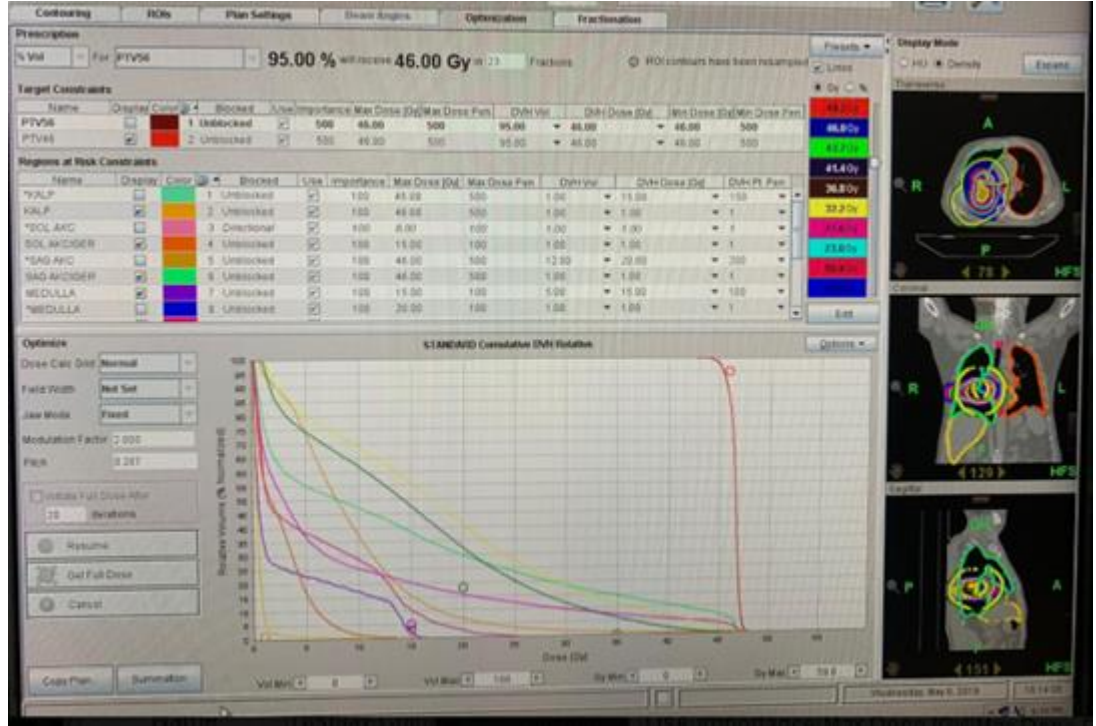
Contouring | ROIs | Plan Settings | Beam Angles | Optimization | Fractionation

Prescription

% Vol For PTV56 95.00 % will receive 46.00 Gy in 23 Fractions ROI contours have been resampled

Presets

Lines

Gy %

Display Mode

HU Density Expand

Transverse

Target Constraints

| Name | Display | Color | Blocked | Use | Importance | Max Dose [Gy] | Max Dose Pen | DVH Vol | DVH Dose [Gy] | Min Dose [Gy] | Min Dose Pen |
|---|---|---|---|---|---|---|---|---|---|---|---|
| PTV56 | | | 1. Unblocked | | 500 | 46.00 | 500 | 95.00 | 46.00 | 46.00 | 500 |
| PTV46 | | | 2. Unblocked | | 500 | 46.00 | 500 | 95.00 | 46.00 | 46.00 | 500 |

Regions at Risk Constraints

| Name | Display | Color | Blocked | Use | Importance | Max Dose [Gy] | Max Dose Pen | DVH Vol | DVH Dose [Gy] | DVH Pt. Pen |
|---|---|---|---|---|---|---|---|---|---|---|
| *KALP | | | 1. Unblocked | | 100 | 46.00 | 500 | 1.00 | 15.00 | 150 |
| KALP | | | 2. Unblocked | | 100 | 46.00 | 500 | 1.00 | 1.00 | 1 |
| *SOL AKC | | | 3. Directional | | 100 | 8.00 | 100 | 1.00 | 1.00 | 1 |
| SOL AKCIGER | | | 4. Unblocked | | 100 | 15.00 | 100 | 1.00 | 1.00 | 1 |
| *SAG AKC | | | 5. Unblocked | | 100 | 46.00 | 500 | 12.00 | 20.00 | 200 |
| SAG AKCIGER | | | 6. Unblocked | | 100 | 46.00 | 500 | 1.00 | 1.00 | 1 |
| MEDULLA | | | 7. Unblocked | | 100 | 15.00 | 100 | 1.00 | 15.00 | 100 |
| *MEDULLA | | | 8. Unblocked | | 100 | 20.00 | 100 | 1.00 | 1.00 | 1 |

46.0 Gy
43.7 Gy
41.4 Gy
36.8 Gy
32.2 Gy
23.0 Gy

Edit

Optimize

Dose Calc Grid Normal

Field Width Not Set

Jaw Mode Fixed

Modulation Factor 2.000

Pitch 0.287

Initiate Full Dose After 20 Iterations

Resume

Get Full Dose

Cancel

STANDARD Cumulative DVH Relative

Options

Relative Volume (% Normalized)

Dose [Gy]

0 10 20 30 40 50 60 70 80 90 100

0 5 10 15 20 25 30 35 40 45 50 55 60

Copy Plan... Summation

Vol Min 0 Vol Max 100 Gy Min 0 Gy Max 59.8

A R L P 78 HFS

Coronal

R L 120 HFS

Sagittal

P A 151 HFS

Wednesday, May 8, 2019 10:14:00